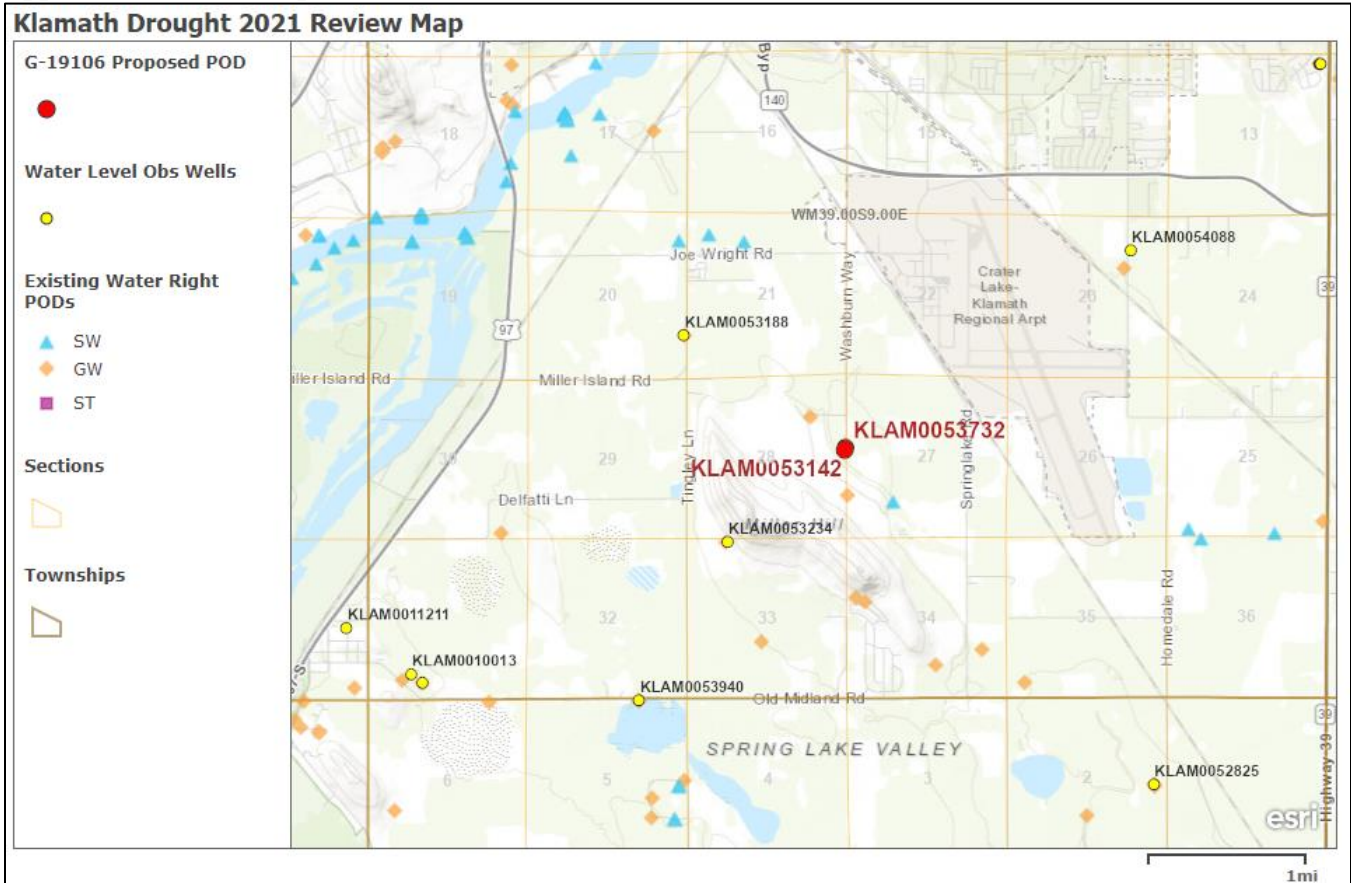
Klamath Drought 2021 Review Map

G-19106 Proposed POD

Water Level Obs Wells

Existing Water Right PODs

SW

GW

ST

Sections

Townships

Byp

140

18

17

16

15

14

13

WM39.00S9.00E

KLAM0054088

Joe Wright Rd

19

20

21

22

Crater Lake-Klamath Regional Arpt

23

24

39

97

KLAM0053188

Washburn Way

iller Island Rd

Miller Island Rd

KLAM0053732

30

29

Tingley Ln

28

KLAM0053142

27

Springlake Rd

26

25

Delfatti Ln

KLAM0053234

KLAM0011211

32

33

34

35

36

Homedale Rd

KLAM0010013

KLAM0053940

Old Midland Rd

39

SPRING LAKE VALLEY

6

5

4

3

2

KLAM0052825

Highway 39

esri

1mi